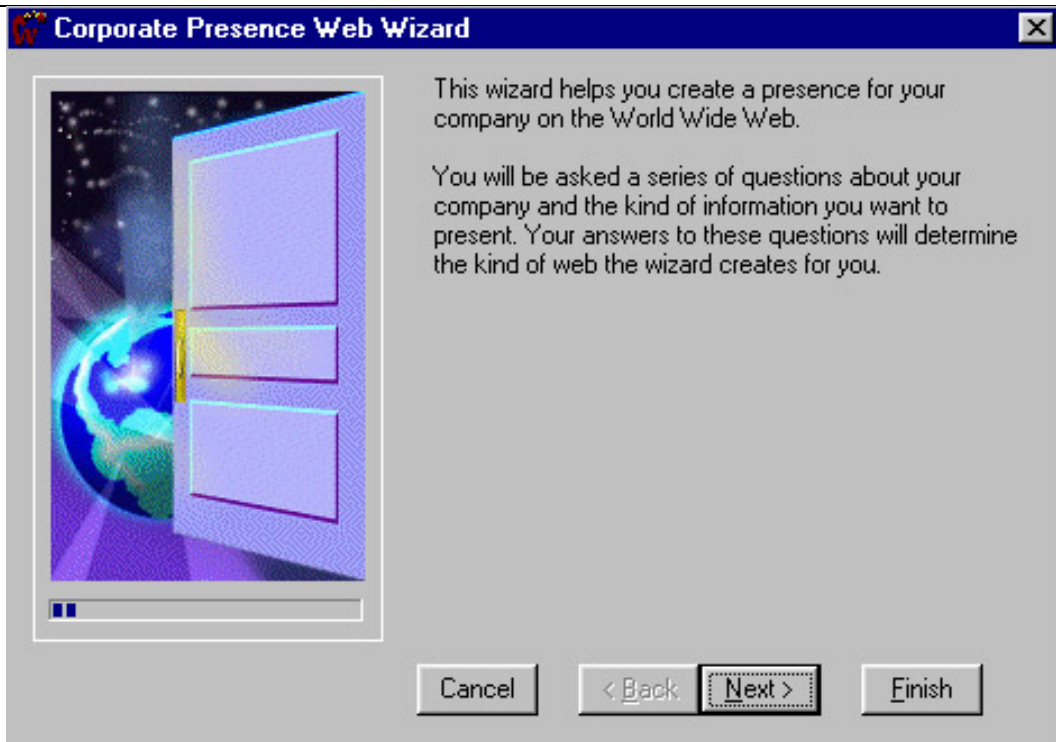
Corporate Presence Web Wizard

This wizard helps you create a presence for your company on the World Wide Web.

You will be asked a series of questions about your company and the kind of information you want to present. Your answers to these questions will determine the kind of web the wizard creates for you.

Cancel

< Back

Next >

Finish